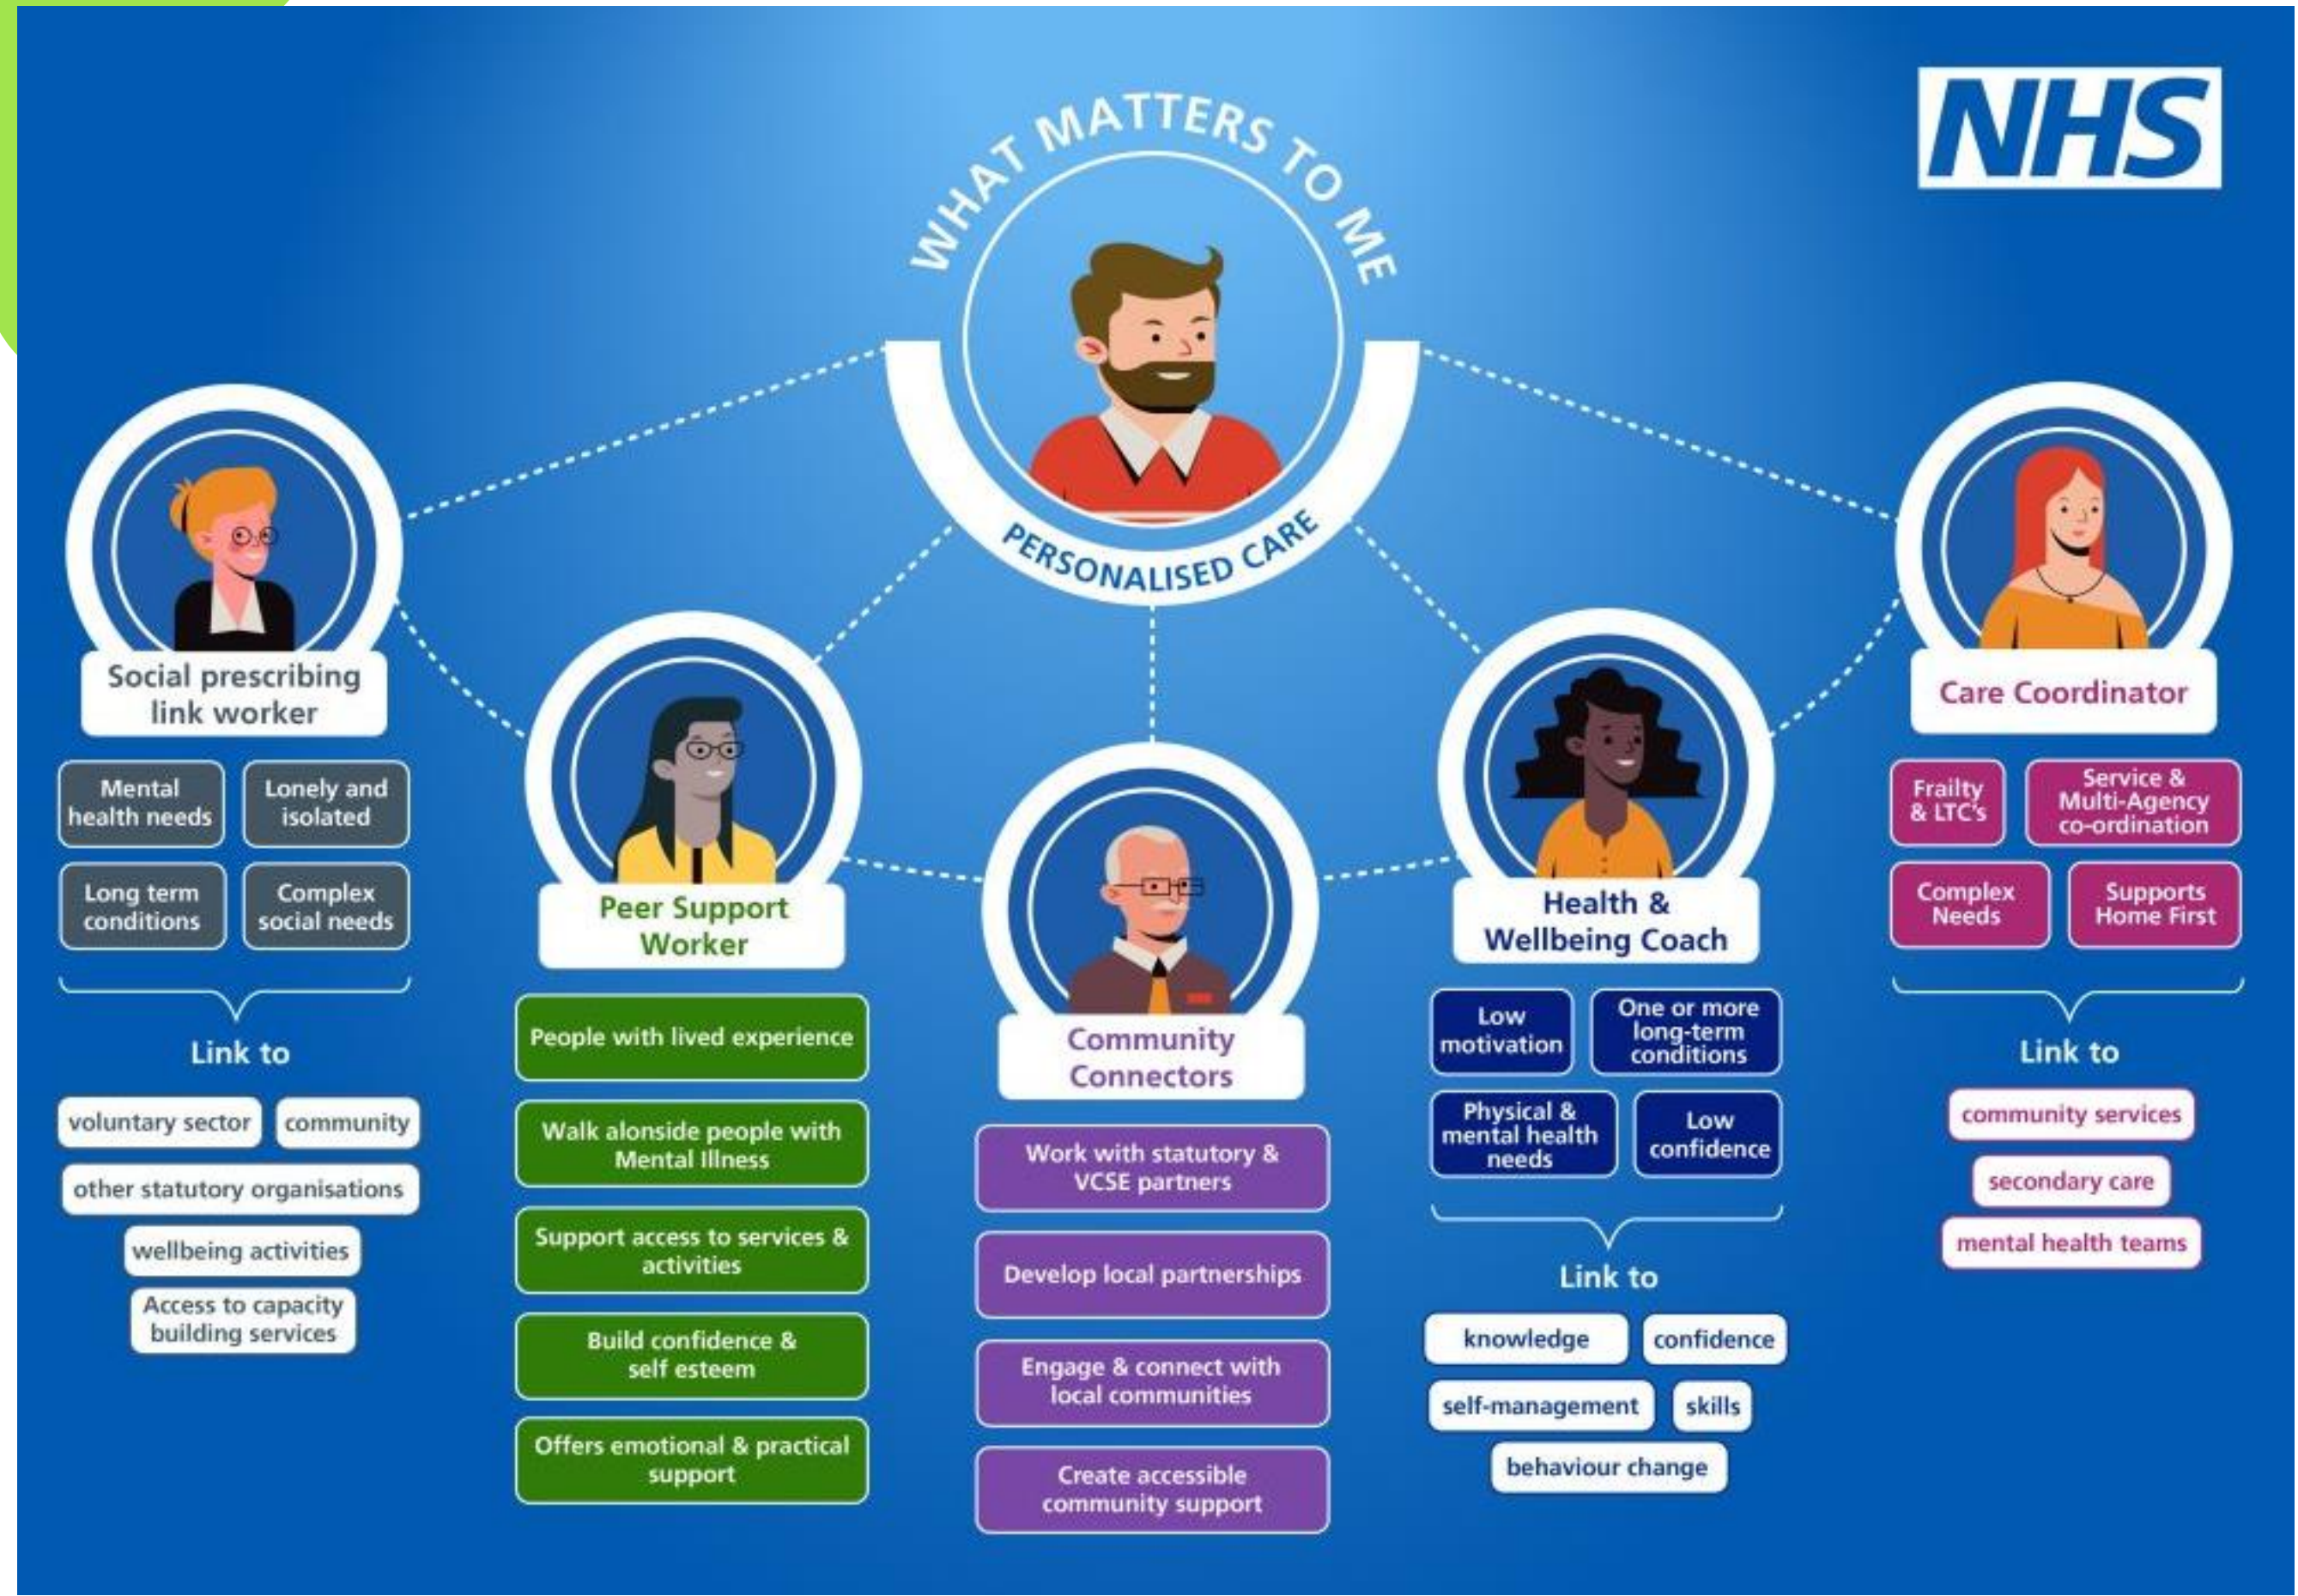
NHS

WHAT MATTERS TO ME

PERSONALISED CARE

Social prescribing link worker

Mental health needs

Lonely and isolated

Long term conditions

Complex social needs

Link to

voluntary sector

community

other statutory organisations

wellbeing activities

Access to capacity building services

Peer Support Worker

People with lived experience

Walk alongside people with Mental Illness

Support access to services & activities

Build confidence & self esteem

Offers emotional & practical support

Community Connectors

Work with statutory & VCSE partners

Develop local partnerships

Engage & connect with local communities

Create accessible community support

Health & Wellbeing Coach

Low motivation

One or more long-term conditions

Physical & mental health needs

Low confidence

Link to

knowledge

confidence

self-management

skills

behaviour change

Care Coordinator

Frailty & LTC's

Service & Multi-Agency co-ordination

Complex Needs

Supports Home First

Link to

community services

secondary care

mental health teams